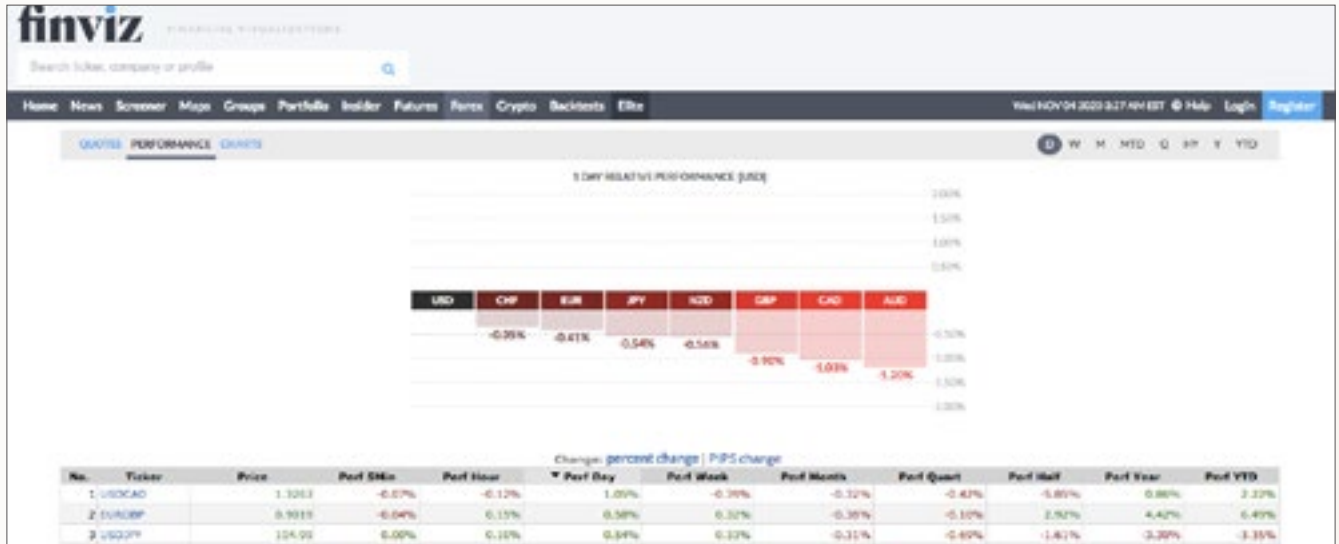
finviz FINANCIAL VISUALIZATIONS

Search ticker, company or profile

Home News Screener Maps Groups Portfolio Insider Futures Forex Crypto Backtests Elite

Wed NOV 04 2020 8:27 AM EST Help Login Register

QUOTES PERFORMANCE CHARTS

D W M MTD Q HY Y YTD

1 DAY RELATIVE PERFORMANCE [USD]

2.00%
1.50%
1.00%
0.50%

USD CHF EUR JPY NZD GBP CAD AUD

-0.35% -0.41% -0.54% -0.56% -0.90% -1.03% -1.20%

-0.50%
-1.00%
-1.50%
-2.00%

Change: percent change | PIPS change

| No. | Ticker | Price | Perf 5Min | Perf Hour | ▼ Perf Day | Perf Week | Perf Month | Perf Quart | Perf Half | Perf Year | Perf YTD |
|---|---|---|---|---|---|---|---|---|---|---|---|
| 1 | USDCAD | 1.3263 | -0.07% | -0.12% | 1.05% | -0.39% | -0.32% | -0.42% | -5.85% | 0.86% | 2.22% |
| 2 | EURGBP | 0.9019 | -0.04% | 0.15% | 0.58% | 0.32% | -0.38% | -0.10% | 2.92% | 4.42% | 6.49% |
| 3 | USDJPY | 104.98 | 0.00% | 0.10% | 0.84% | 0.33% | -0.31% | -0.69% | -1.61% | -3.30% | -3.35% |